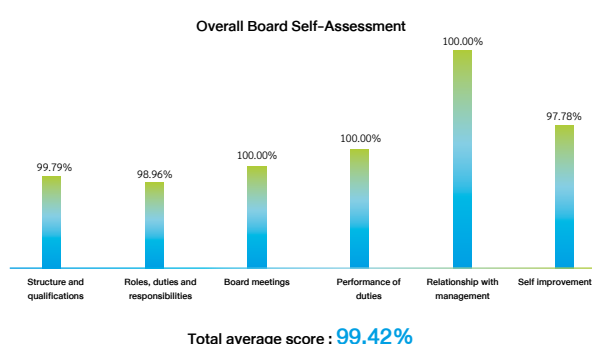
Overall Board Self-Assessment

99.79%

98.96%

100.00%

100.00%

100.00%

97.78%

Structure and qualifications

Roles, duties and responsibilities

Board meetings

Performance of duties

Relationship with management

Self improvement

Total average score : 99.42%